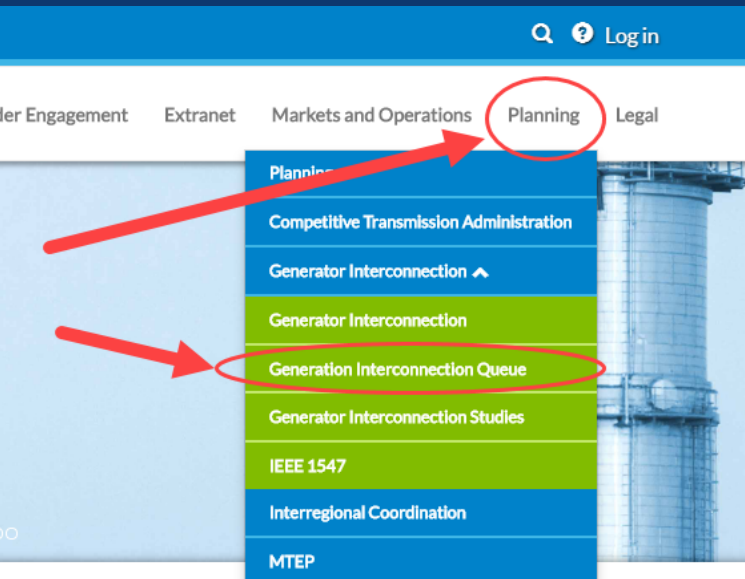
Log in

der Engagement Extranet Markets and Operations Planning Legal

Plannin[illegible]

Competitive Transmission Administration

Generator Interconnection

Generator Interconnection

Generation Interconnection Queue

Generator Interconnection Studies

IEEE 1547

Interregional Coordination

MTEP